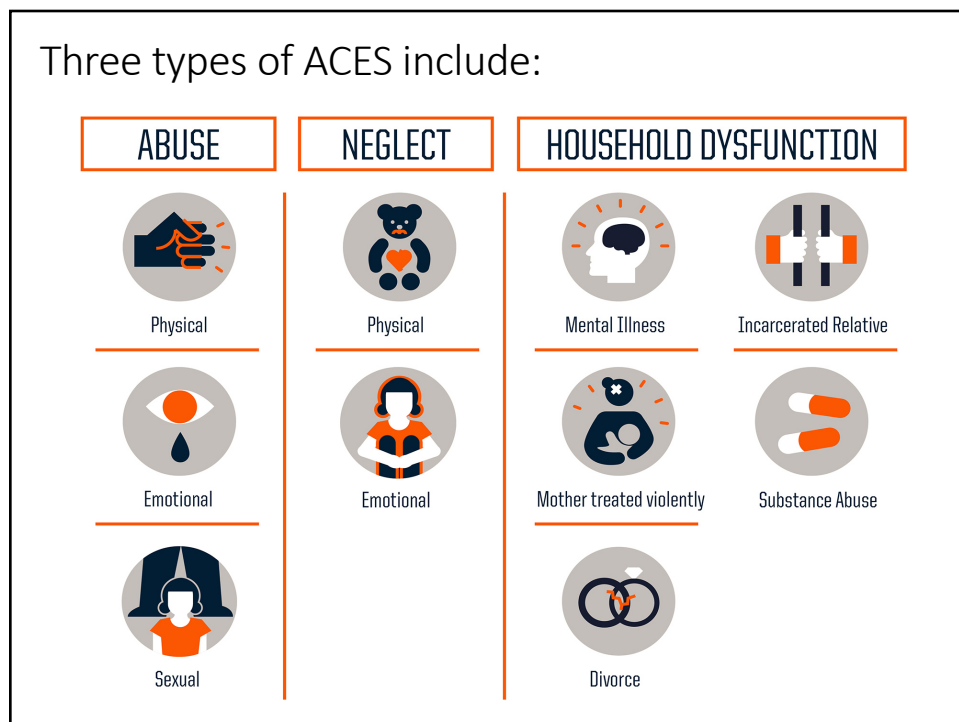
Three types of ACES include:

ABUSE

Physical

Emotional

Sexual

NEGLECT

Physical

Emotional

HOUSEHOLD DYSFUNCTION

Mental Illness

Incarcerated Relative

Mother treated violently

Substance Abuse

Divorce